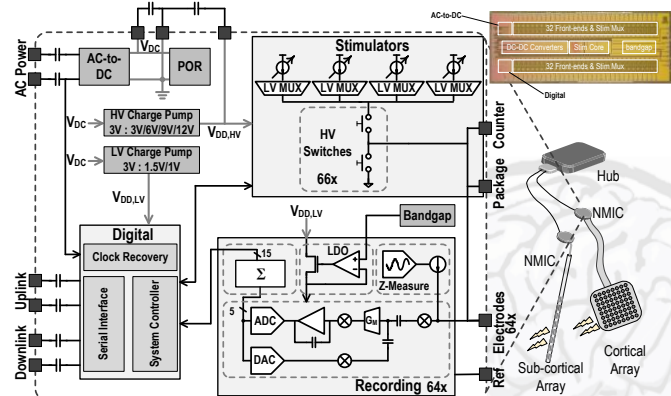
AC Power

AC-to-DC

$V_{DC}$

POR

$V_{DC}$

HV Charge Pump 3V : 3V/6V/9V/12V

$V_{DD,HV}$

$V_{DC}$

LV Charge Pump 3V : 1.5V/1V

$V_{DD,LV}$

Digital

Clock Recovery

Serial Interface

System Controller

Uplink

Downlink

Stimulators

LV MUX

LV MUX

LV MUX

LV MUX

HV Switches

66x

Package Counter

$V_{DD,LV}$

Bandgap

15

$\Sigma$

LDO

Z-Measure

5

ADC

$G_M$

DAC

Recording 64x

Electrodes 64x

Ref.

AC-to-DC

32 Front-ends & Stim.Mux

DC-DC Converters

Stim Core

bandgap

32 Front-ends & Stim.Mux

Digital

Hub

NMIC

NMIC

Sub-cortical Array

Cortical Array